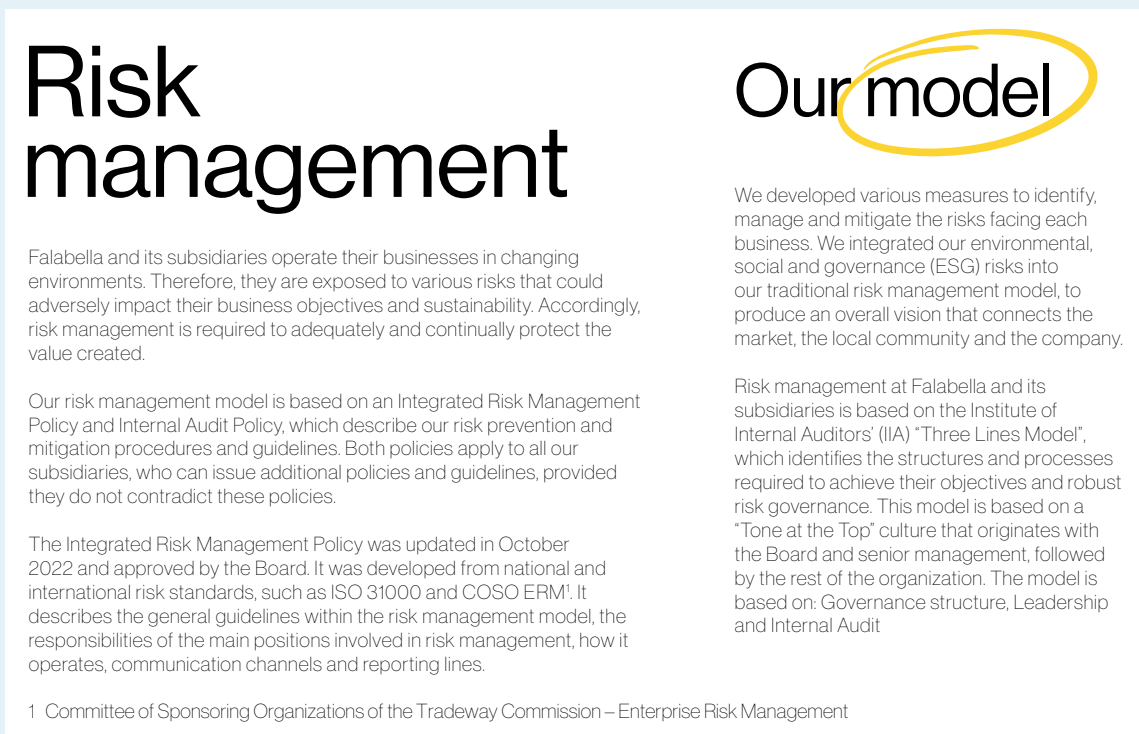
Risk management

Falabella and its subsidiaries operate their businesses in changing environments. Therefore, they are exposed to various risks that could adversely impact their business objectives and sustainability. Accordingly, risk management is required to adequately and continually protect the value created.

Our risk management model is based on an Integrated Risk Management Policy and Internal Audit Policy, which describe our risk prevention and mitigation procedures and guidelines. Both policies apply to all our subsidiaries, who can issue additional policies and guidelines, provided they do not contradict these policies.

The Integrated Risk Management Policy was updated in October 2022 and approved by the Board. It was developed from national and international risk standards, such as ISO 31000 and COSO ERM$^1$. It describes the general guidelines within the risk management model, the responsibilities of the main positions involved in risk management, how it operates, communication channels and reporting lines.

Our model

We developed various measures to identify, manage and mitigate the risks facing each business. We integrated our environmental, social and governance (ESG) risks into our traditional risk management model, to produce an overall vision that connects the market, the local community and the company.

Risk management at Falabella and its subsidiaries is based on the Institute of Internal Auditors' (IIA) "Three Lines Model", which identifies the structures and processes required to achieve their objectives and robust risk governance. This model is based on a "Tone at the Top" culture that originates with the Board and senior management, followed by the rest of the organization. The model is based on: Governance structure, Leadership and Internal Audit

1 Committee of Sponsoring Organizations of the Tradeway Commission – Enterprise Risk Management